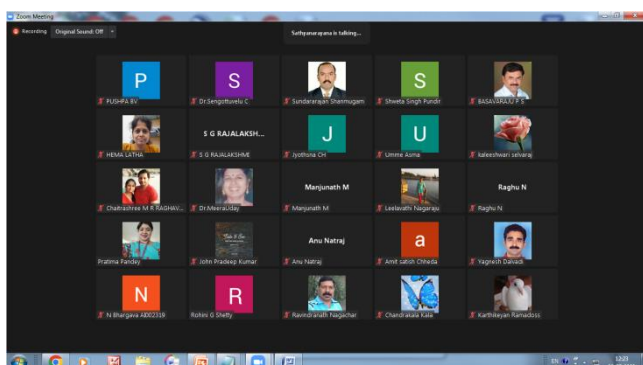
Zoom Meeting

Recording Original Sound: Off

Sathyanarayana is talking...

P
PUSHPA B.V

S
Dr.Sengottuvelu C

Sundararajan Shanmugam

S
Shweta Singh Pundir

BASAVARAJU P S

HEMA LATHA

S G RAJALAKSH...
S G RAJALAKSHMI

J
Jyothsna CH

U
Umme Asma

kaleeshwari selvaraj

Chaitrashree M R RAGHAV...

Dr.MeeraUday

Manjunath M
Manjunath M

Leelavathi Nagaraju

Raghu N
Raghu N

Pratima Pandey

John Pradeep Kumar

Anu Natraj
Anu Natraj

a
Amit satish Chheda

Yagnesh Dalvadi

N
N Bhargava AI002319

R
Rohini G Shetty

Ravindranath Nagachar

Chandrakala Kala

Karthikeyan Ramadoss

EN

12:23